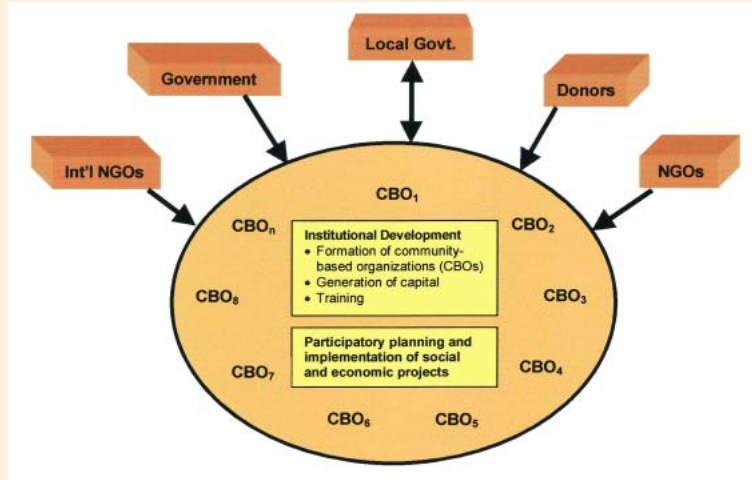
Local Govt.

Government

Donors

Int'l NGOs

NGOs

$CBO_1$

$CBO_n$

$CBO_2$

Institutional Development
• Formation of community-based organizations (CBOs)
• Generation of capital
• Training

$CBO_8$

$CBO_3$

Participatory planning and implementation of social and economic projects

$CBO_7$

$CBO_4$

$CBO_6$

$CBO_5$